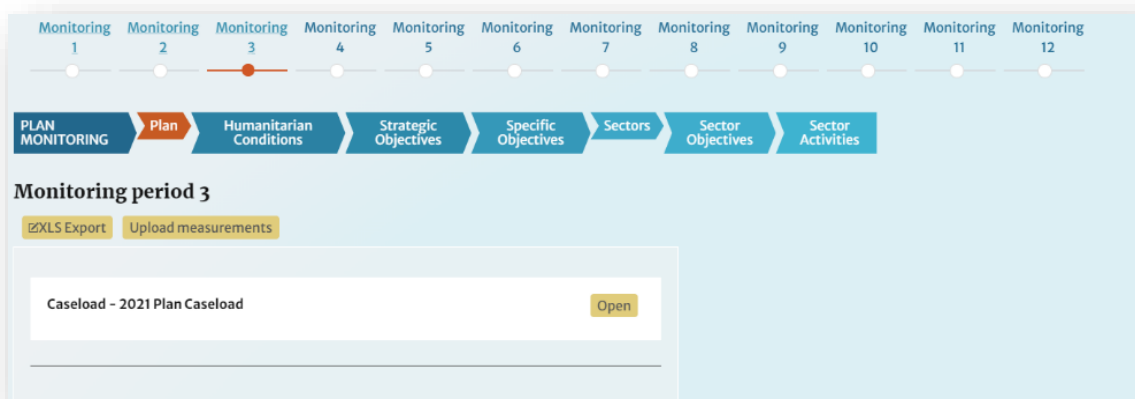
Monitoring 1 Monitoring 2 Monitoring 3 Monitoring 4 Monitoring 5 Monitoring 6 Monitoring 7 Monitoring 8 Monitoring 9 Monitoring 10 Monitoring 11 Monitoring 12

PLAN MONITORING Plan Humanitarian Conditions Strategic Objectives Specific Objectives Sectors Sector Objectives Sector Activities

Monitoring period 3

XLS Export Upload measurements

Caseload - 2021 Plan Caseload

Open